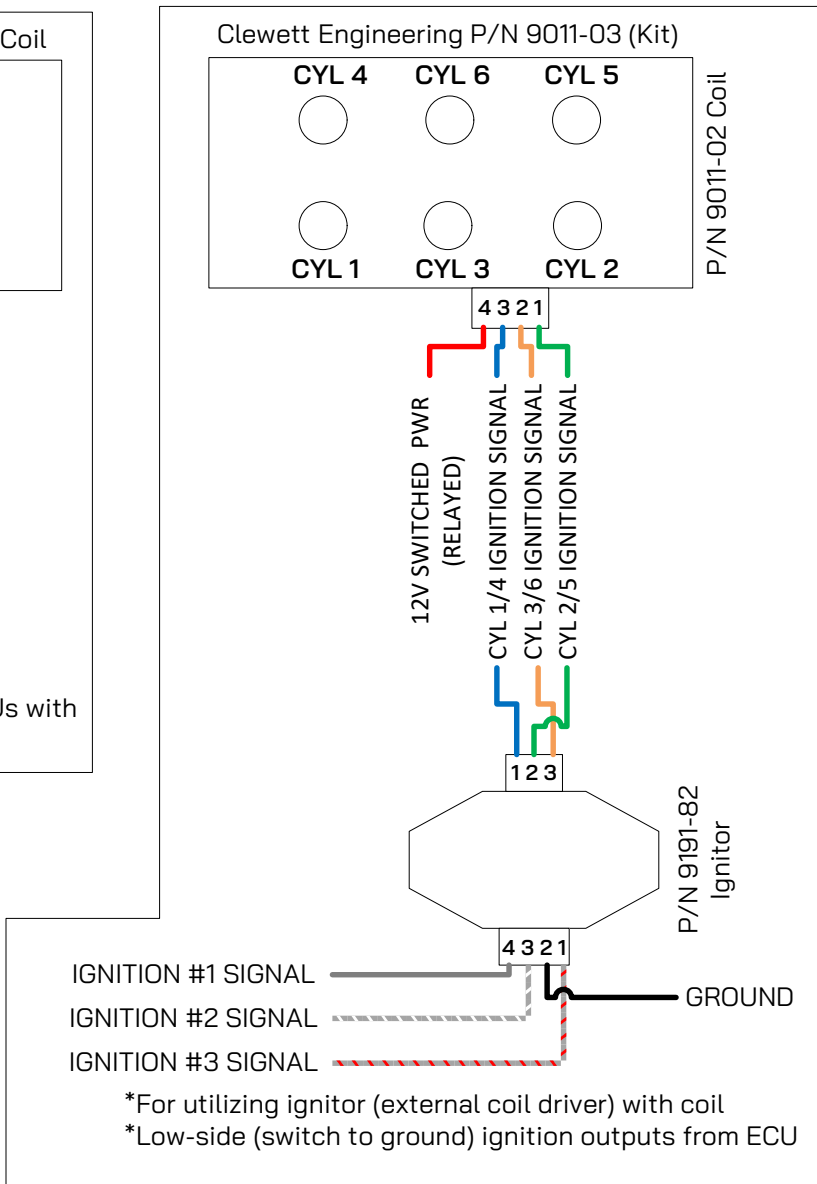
Coil

Us with

Clewett Engineering P/N 9011-03 (Kit)

CYL 4 CYL 6 CYL 5

CYL 1 CYL 3 CYL 2

P/N 9011-02 Coil

4 3 2 1

12V SWITCHED PWR (RELAYED)

CYL 1/4 IGNITION SIGNAL

CYL 3/6 IGNITION SIGNAL

CYL 2/5 IGNITION SIGNAL

1 2 3

P/N 9191-82 Ignitor

4 3 2 1

IGNITION #1 SIGNAL

IGNITION #2 SIGNAL

IGNITION #3 SIGNAL

GROUND

*For utilizing ignitor (external coil driver) with coil
*Low-side (switch to ground) ignition outputs from ECU